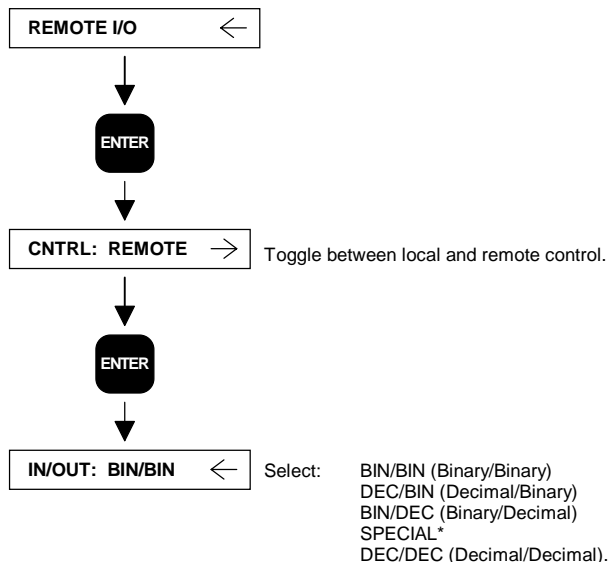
REMOTE I/O $\leftarrow$

ENTER

CNTRL: REMOTE $\rightarrow$

Toggle between local and remote control.

ENTER

IN/OUT: BIN/BIN $\leftarrow$

Select: BIN/BIN (Binary/Binary)
DEC/BIN (Decimal/Binary)
BIN/DEC (Binary/Decimal)
SPECIAL*
DEC/DEC (Decimal/Decimal).